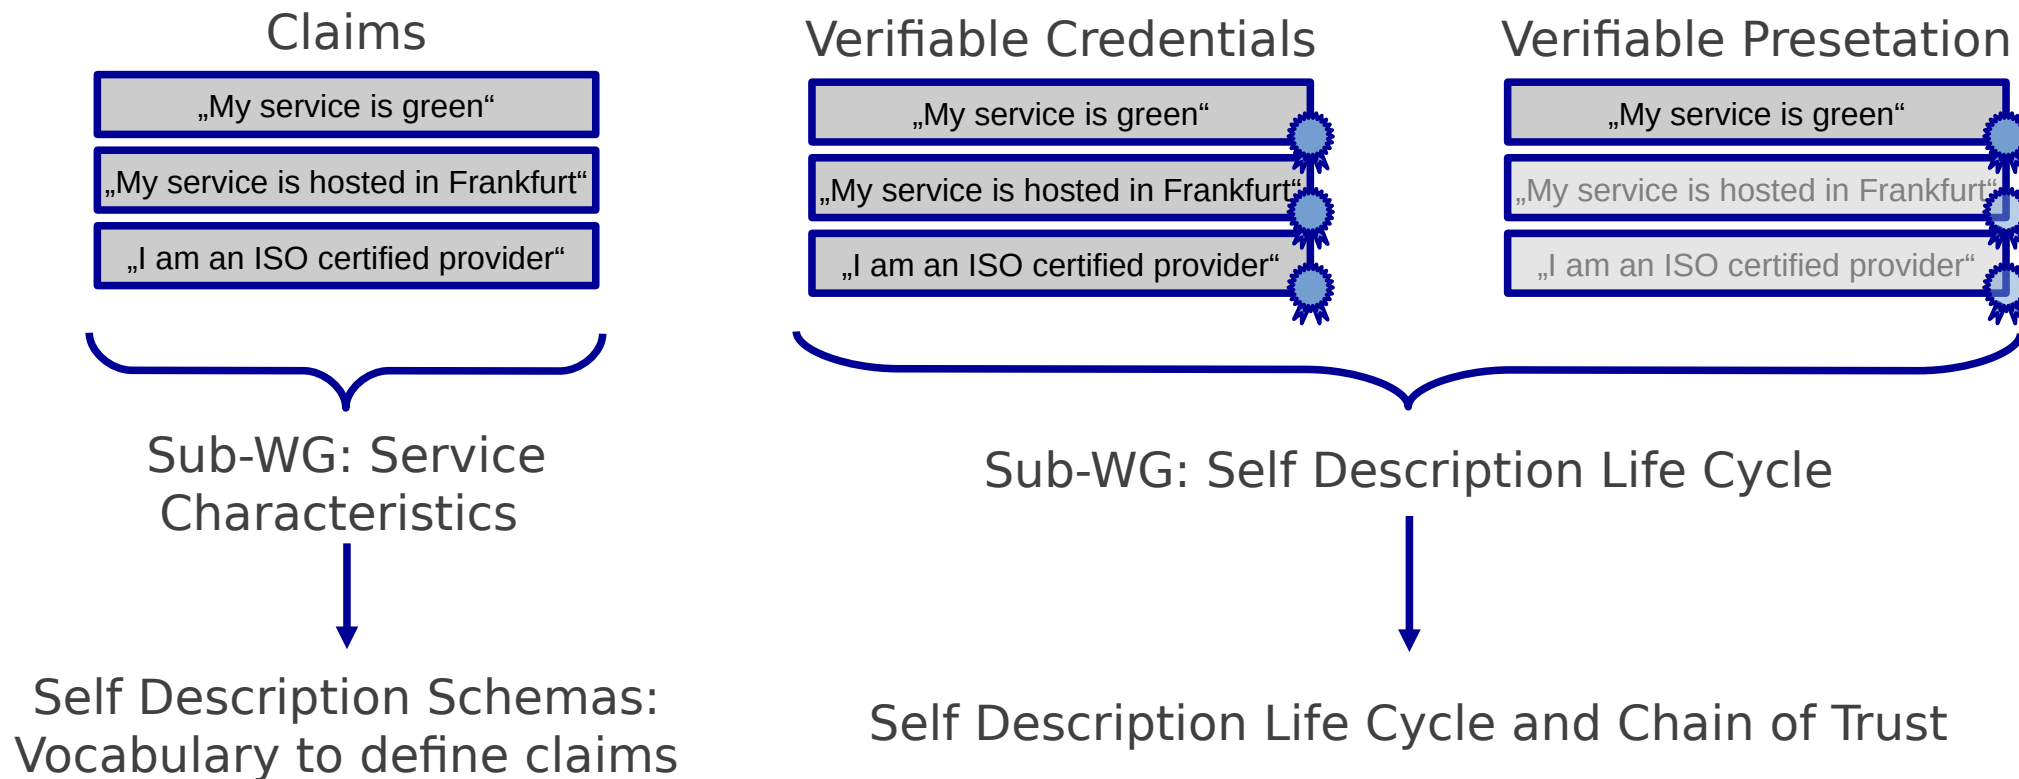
Claims

„My service is green“

„My service is hosted in Frankfurt“

„I am an ISO certified provider“

Sub-WG: Service Characteristics

Self Description Schemas: Vocabulary to define claims

Verifiable Credentials

„My service is green“

„My service is hosted in Frankfurt“

„I am an ISO certified provider“

Verifiable Presetation

„My service is green“

„My service is hosted in Frankfurt“

„I am an ISO certified provider“

Sub-WG: Self Description Life Cycle

Self Description Life Cycle and Chain of Trust